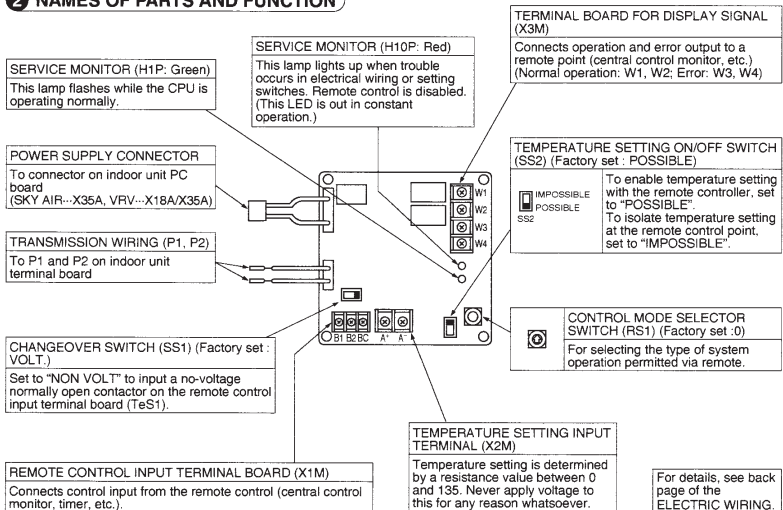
2 NAMES OF PARTS AND FUNCTION

SERVICE MONITOR (H1P: Green)
This lamp flashes while the CPU is operating normally.

SERVICE MONITOR (H10P: Red)
This lamp lights up when trouble occurs in electrical wiring or setting switches. Remote control is disabled. (This LED is out in constant operation.)

TERMINAL BOARD FOR DISPLAY SIGNAL (X3M)
Connects operation and error output to a remote point (central control monitor, etc.) (Normal operation: W1, W2; Error: W3, W4)

POWER SUPPLY CONNECTOR
To connector on indoor unit PC board
(SKY AIR···X35A, VRV···X18A/X35A)

TRANSMISSION WIRING (P1, P2)
To P1 and P2 on indoor unit terminal board

W1
W2
W3
W4

TEMPERATURE SETTING ON/OFF SWITCH (SS2) (Factory set : POSSIBLE)

| IMPOSSIBLE POSSIBLE SS2 | To enable temperature setting with the remote controller, set to "POSSIBLE". To isolate temperature setting at the remote control point, set to "IMPOSSIBLE". |
|---|---|

CONTROL MODE SELECTOR SWITCH (RS1) (Factory set :0)
For selecting the type of system operation permitted via remote.

B1 B2 BC A⁺ A⁻

CHANGEOVER SWITCH (SS1) (Factory set : VOLT.)
Set to "NON VOLT" to input a no-voltage normally open contactor on the remote control input terminal board (TeS1).

TEMPERATURE SETTING INPUT TERMINAL (X2M)
Temperature setting is determined by a resistance value between 0 and 135. Never apply voltage to this for any reason whatsoever.

REMOTE CONTROL INPUT TERMINAL BOARD (X1M)
Connects control input from the remote control (central control monitor, timer, etc.).

For details, see back page of the ELECTRIC WIRING.